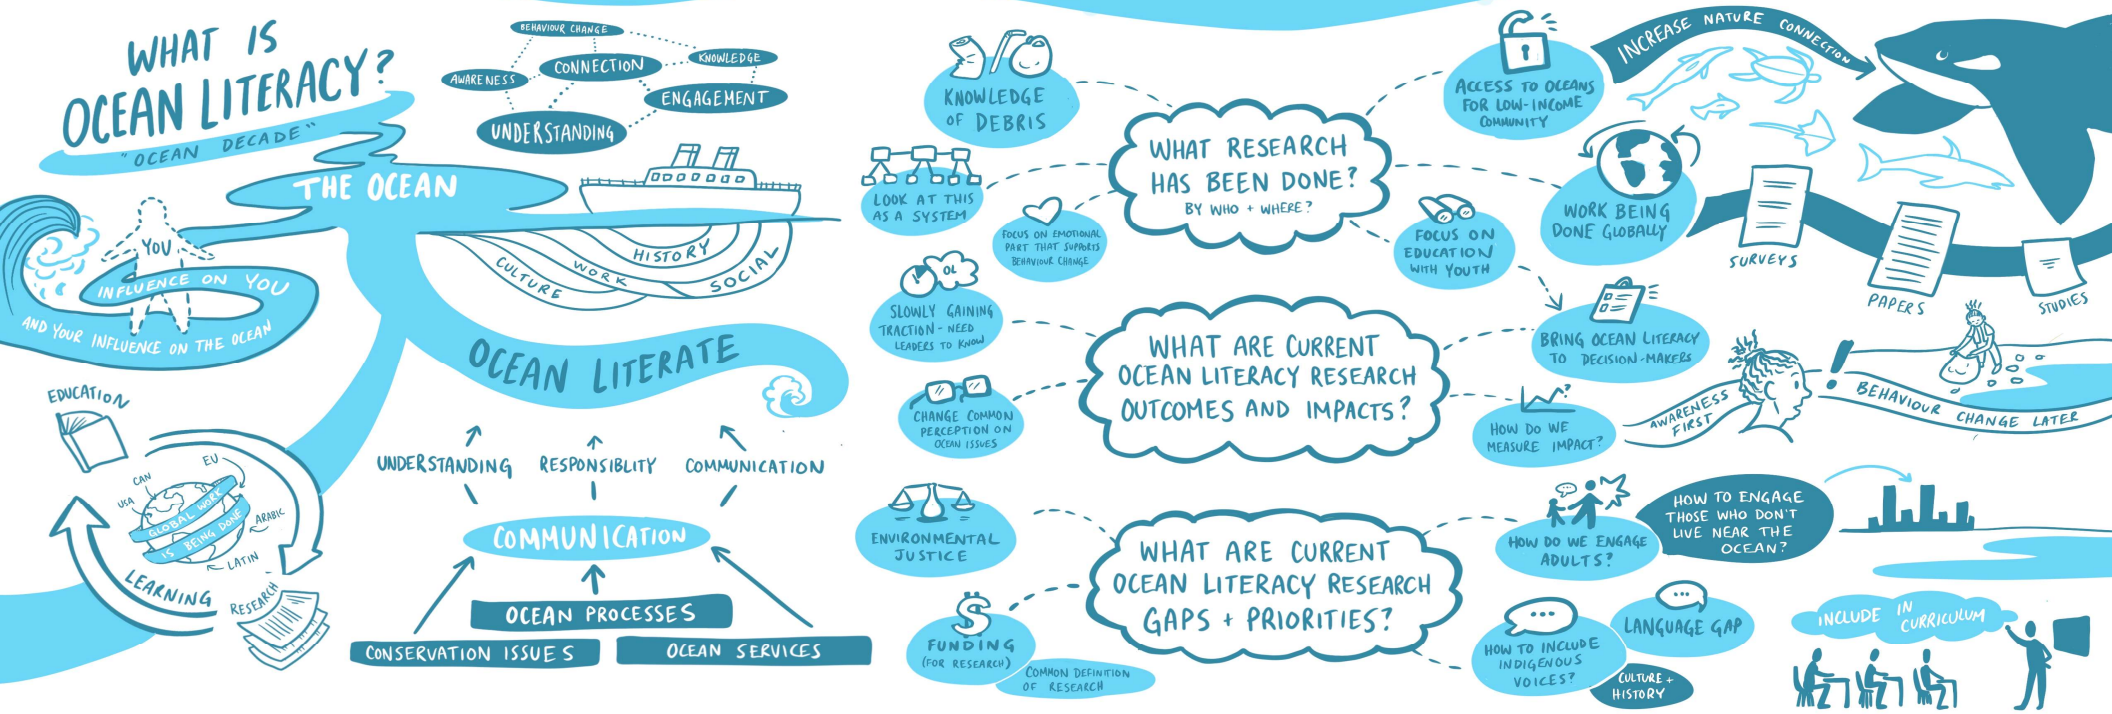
WHAT IS OCEAN LITERACY?
"OCEAN DECADE"

BEHAVIOUR CHANGE
AWARENESS
CONNECTION
KNOWLEDGE
ENGAGEMENT
UNDERSTANDING

THE OCEAN
YOU
INFLUENCE ON YOU
AND YOUR INFLUENCE ON THE OCEAN
CULTURE
WORK
HISTORY
SOCIAL
OCEAN LITERATE

EDUCATION
CAN
EU
USA
GLOBAL WORK IS BEING DONE
ARABIC
LATIN
LEARNING
RESEARCH

UNDERSTANDING
RESPONSIBLITY
COMMUNICATION
COMMUNICATION
OCEAN PROCESSES
CONSERVATION ISSUES
OCEAN SERVICES

KNOWLEDGE OF DEBRIS
LOOK AT THIS AS A SYSTEM
FOCUS ON EMOTIONAL PART THAT SUPPORTS BEHAVIOUR CHANGE
WHAT RESEARCH HAS BEEN DONE?
BY WHO + WHERE?
FOCUS ON EDUCATION WITH YOUTH
ACCESS TO OCEANS FOR LOW-INCOME COMMUNITY
INCREASE NATURE CONNECTION
WORK BEING DONE GLOBALLY
SURVEYS
PAPERS
STUDIES

OIL
SLOWLY GAINING TRACTION - NEED LEADERS TO KNOW
WHAT ARE CURRENT OCEAN LITERACY RESEARCH OUTCOMES AND IMPACTS?
CHANGE COMMON PERCEPTION ON OCEAN ISSUES
BRING OCEAN LITERACY TO DECISION-MAKERS
HOW DO WE MEASURE IMPACT?
AWARENESS FIRST
BEHAVIOUR CHANGE LATER

ENVIRONMENTAL JUSTICE
WHAT ARE CURRENT OCEAN LITERACY RESEARCH GAPS + PRIORITIES?
FUNDING (FOR RESEARCH)
COMMON DEFINITION OF RESEARCH
HOW DO WE ENGAGE ADULTS?
HOW TO ENGAGE THOSE WHO DON'T LIVE NEAR THE OCEAN?
HOW TO INCLUDE INDIGENOUS VOICES?
LANGUAGE GAP
CULTURE + HISTORY
INCLUDE IN CURRICULUM